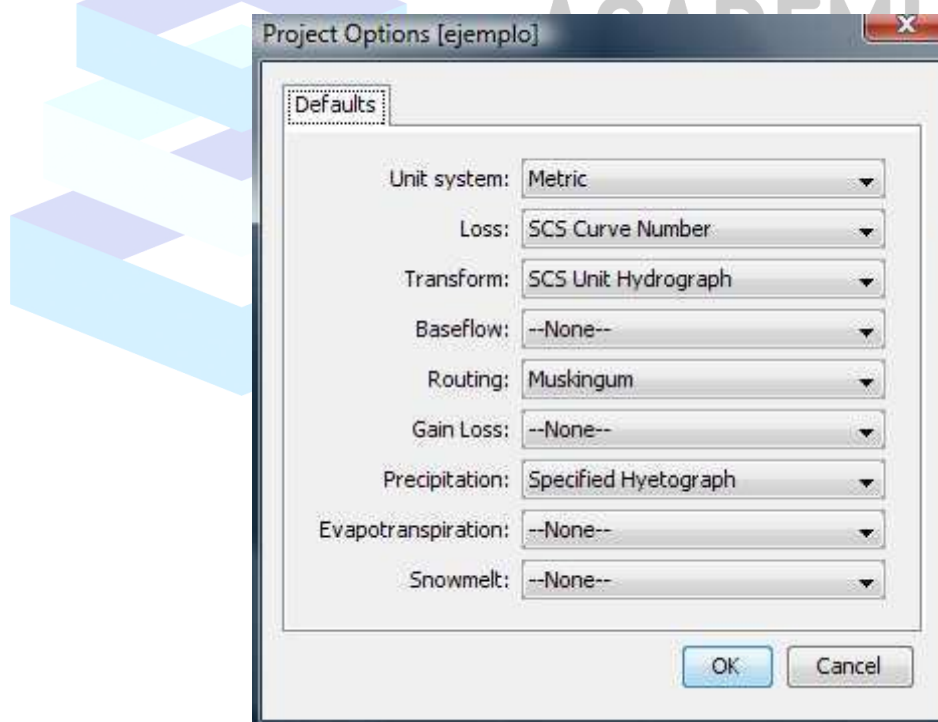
Project Options [ejemplo]

Defaults

Unit system: Metric

Loss: SCS Curve Number

Transform: SCS Unit Hydrograph

Baseflow: --None--

Routing: Muskingum

Gain Loss: --None--

Precipitation: Specified Hyetograph

Evapotranspiration: --None--

Snowmelt: --None--

OK Cancel